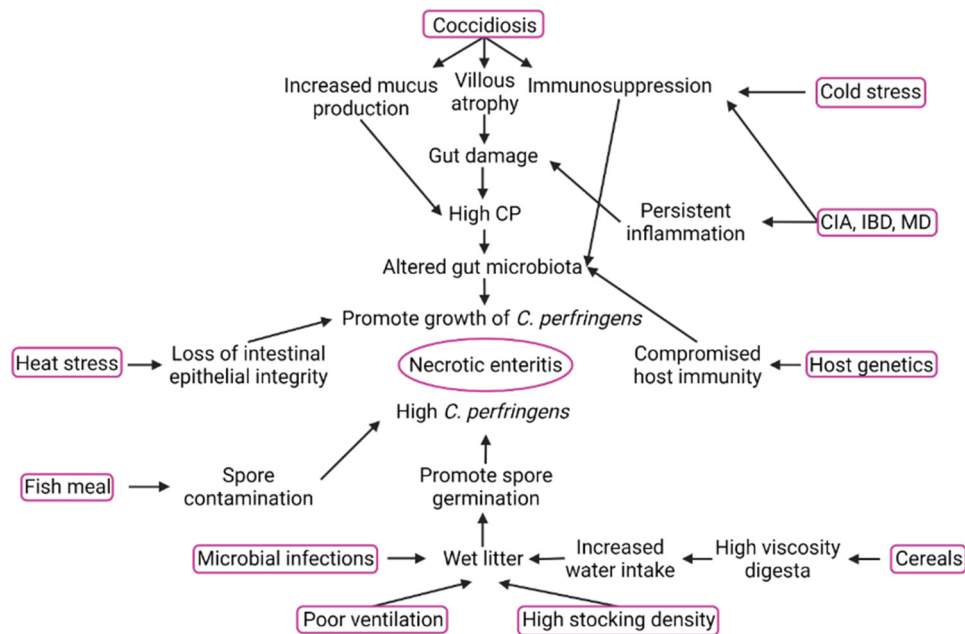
Coccidiosis

Increased mucus production

Villous atrophy

Immunosuppression

Cold stress

Gut damage

High CP

Persistent inflammation

CIA, IBD, MD

Altered gut microbiota

Promote growth of *C. perfringens*

Heat stress

Loss of intestinal epithelial integrity

Necrotic enteritis

Compromised host immunity

Host genetics

High *C. perfringens*

Fish meal

Spore contamination

Promote spore germination

Microbial infections

Wet litter

Increased water intake

High viscosity digesta

Cereals

Poor ventilation

High stocking density